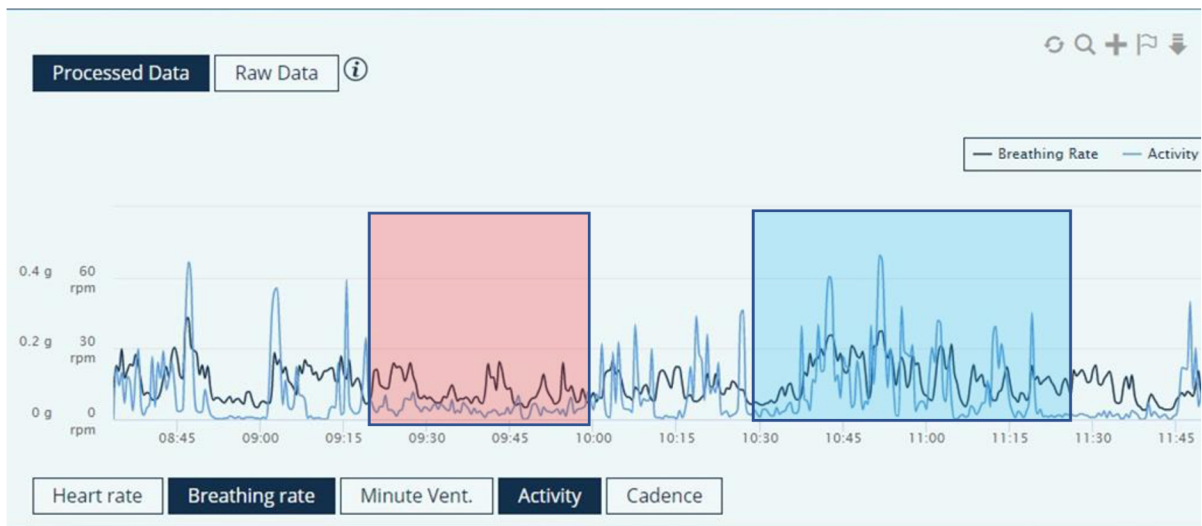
Processed Data Raw Data

Breathing Rate Activity

0.4 g 60 rpm
0.2 g 30 rpm
0 g 0 rpm

08:45 09:00 09:15 09:30 09:45 10:00 10:15 10:30 10:45 11:00 11:15 11:30 11:45

Heart rate Breathing rate Minute Vent. Activity Cadence